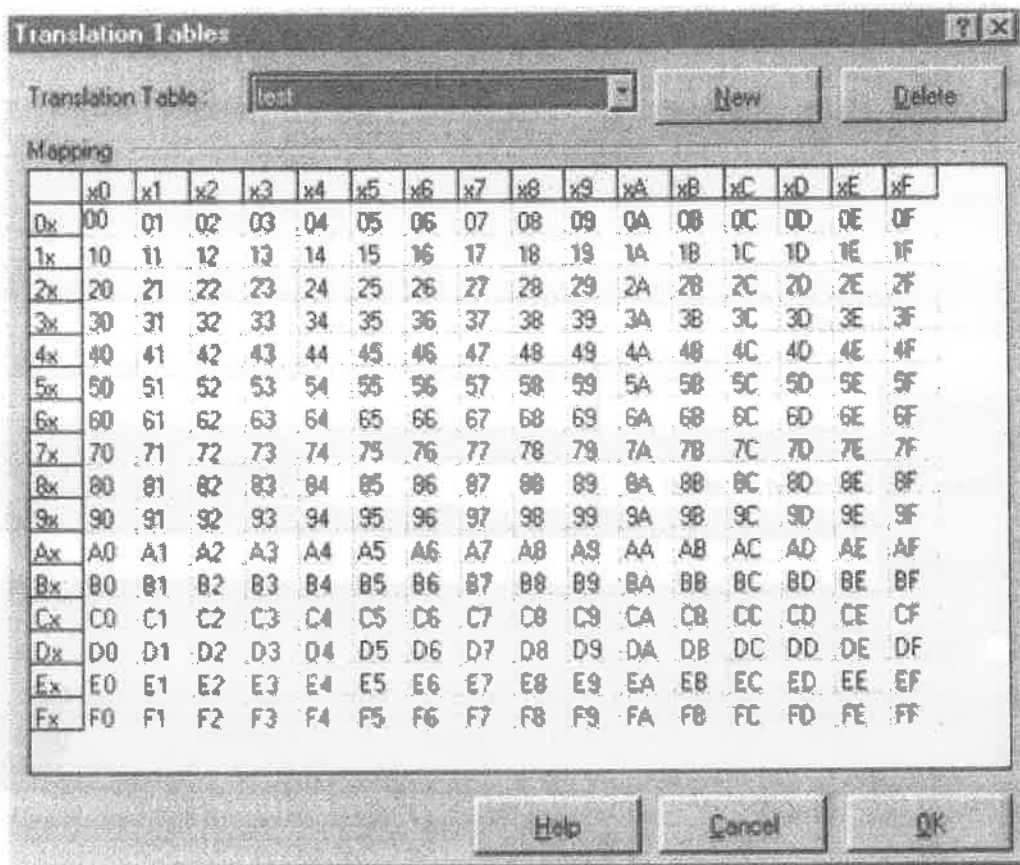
Translation Tables

? X

Translation Table: test

New

Delete

Mapping

| | x0 | x1 | x2 | x3 | x4 | x5 | x6 | x7 | x8 | x9 | xA | xB | xC | xD | xE | xF |
|---|---|---|---|---|---|---|---|---|---|---|---|---|---|---|---|---|
| 0x | 00 | 01 | 02 | 03 | 04 | 05 | 06 | 07 | 08 | 09 | 0A | 0B | 0C | 0D | 0E | 0F |
| 1x | 10 | 11 | 12 | 13 | 14 | 15 | 16 | 17 | 18 | 19 | 1A | 1B | 1C | 1D | 1E | 1F |
| 2x | 20 | 21 | 22 | 23 | 24 | 25 | 26 | 27 | 28 | 29 | 2A | 2B | 2C | 2D | 2E | 2F |
| 3x | 30 | 31 | 32 | 33 | 34 | 35 | 36 | 37 | 38 | 39 | 3A | 3B | 3C | 3D | 3E | 3F |
| 4x | 40 | 41 | 42 | 43 | 44 | 45 | 46 | 47 | 48 | 49 | 4A | 4B | 4C | 4D | 4E | 4F |
| 5x | 50 | 51 | 52 | 53 | 54 | 55 | 56 | 57 | 58 | 59 | 5A | 5B | 5C | 5D | 5E | 5F |
| 6x | 60 | 61 | 62 | 63 | 64 | 65 | 66 | 67 | 68 | 69 | 6A | 6B | 6C | 6D | 6E | 6F |
| 7x | 70 | 71 | 72 | 73 | 74 | 75 | 76 | 77 | 78 | 79 | 7A | 7B | 7C | 7D | 7E | 7F |
| 8x | 80 | 81 | 82 | 83 | 84 | 85 | 86 | 87 | 88 | 89 | 8A | 8B | 8C | 8D | 8E | 8F |
| 9x | 90 | 91 | 92 | 93 | 94 | 95 | 96 | 97 | 98 | 99 | 9A | 9B | 9C | 9D | 9E | 9F |
| Ax | A0 | A1 | A2 | A3 | A4 | A5 | A6 | A7 | A8 | A9 | AA | AB | AC | AD | AE | AF |
| Bx | B0 | B1 | B2 | B3 | B4 | B5 | B6 | B7 | B8 | B9 | BA | BB | BC | BD | BE | BF |
| Cx | C0 | C1 | C2 | C3 | C4 | C5 | C6 | C7 | C8 | C9 | CA | CB | CC | CD | CE | CF |
| Dx | D0 | D1 | D2 | D3 | D4 | D5 | D6 | D7 | D8 | D9 | DA | DB | DC | DD | DE | DF |
| Ex | E0 | E1 | E2 | E3 | E4 | E5 | E6 | E7 | E8 | E9 | EA | EB | EC | ED | EE | EF |
| Fx | F0 | F1 | F2 | F3 | F4 | F5 | F6 | F7 | F8 | F9 | FA | FB | FC | FD | FE | FF |

Help

Cancel

OK